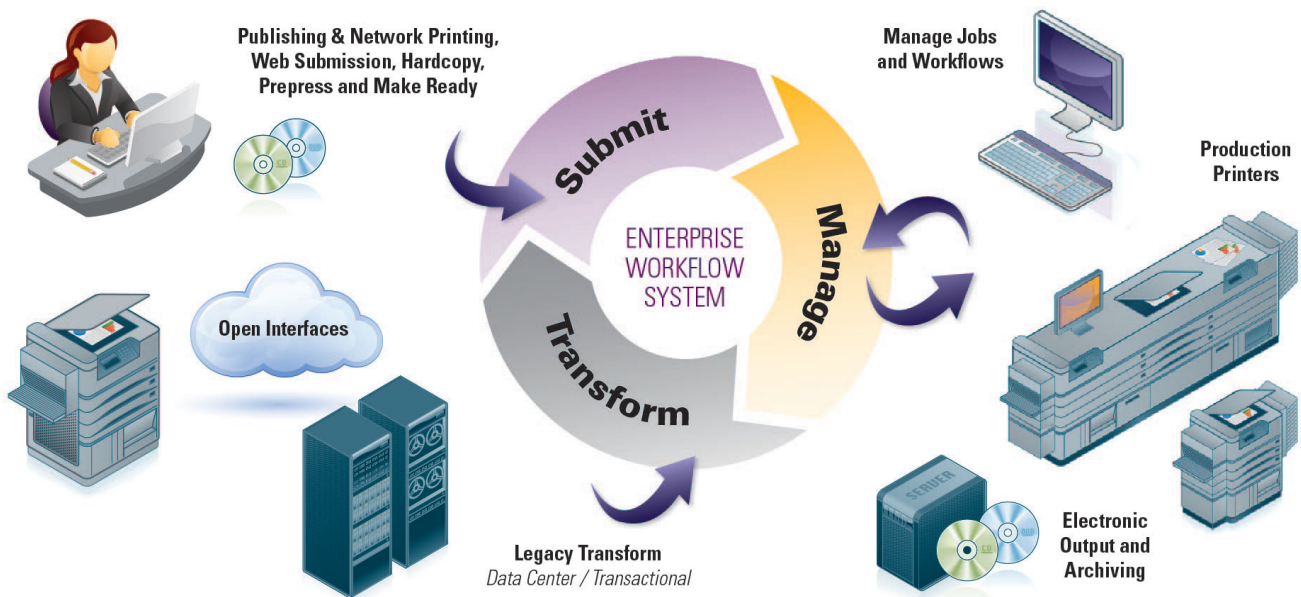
Publishing & Network Printing, Web Submission, Hardcopy, Prepress and Make Ready

Manage Jobs and Workflows

Production Printers

Submit

Manage

Transform

ENTERPRISE WORKFLOW SYSTEM

Open Interfaces

SERVER

Legacy Transform
Data Center / Transactional

Electronic Output and Archiving